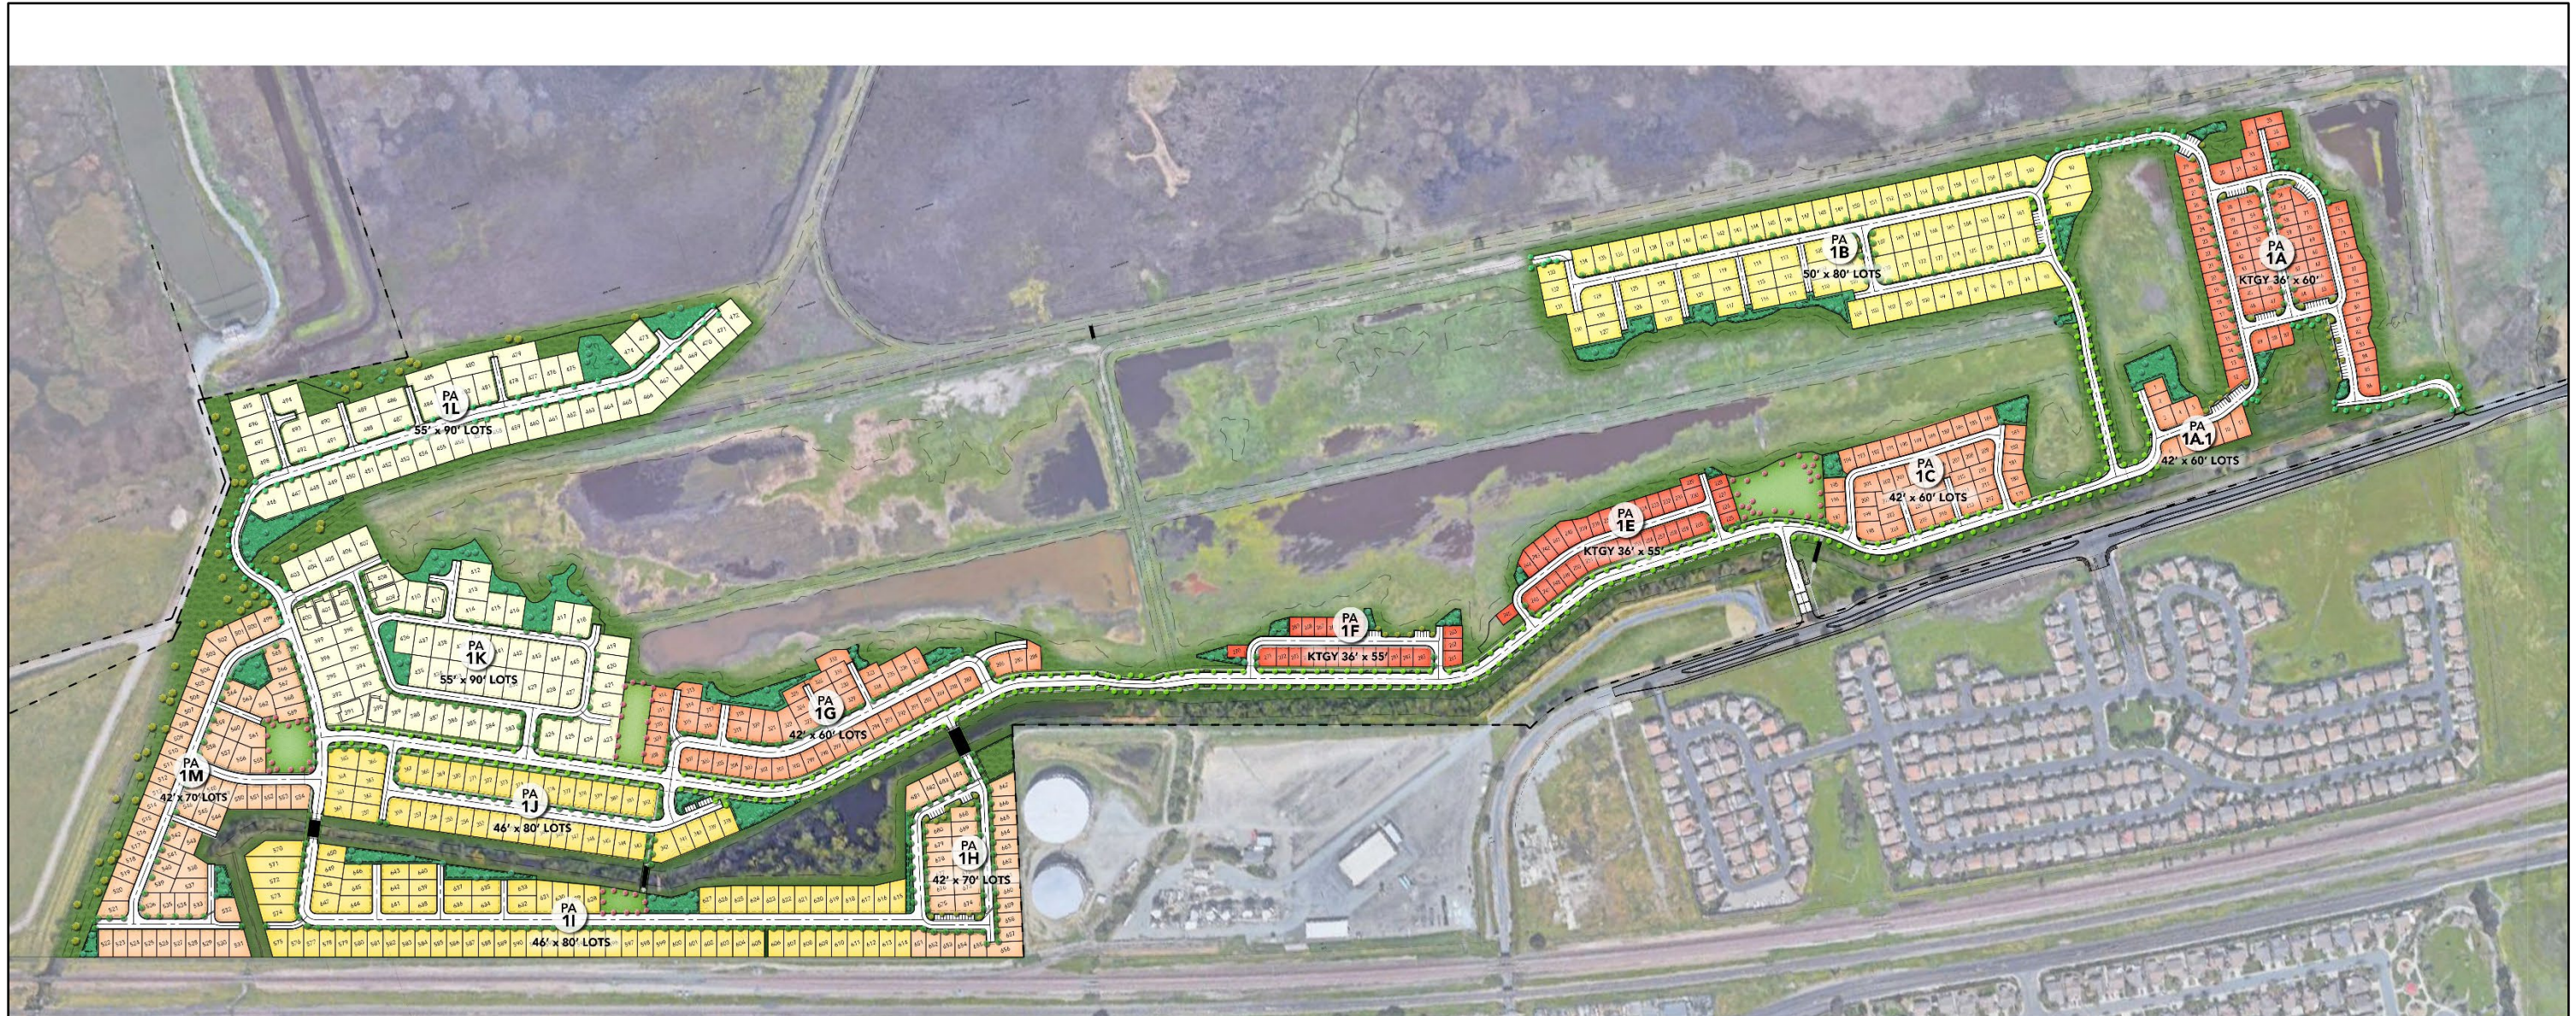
PA 1L
55' x 90' LOTS

PA 1B
50' x 80' LOTS

PA 1A
KTGY 36' x 60'

PA 1A.1
42' x 60' LOTS

PA 1C
42' x 60' LOTS

PA 1E
KTGY 36' x 55'

PA 1F
KTGY 36' x 55'

PA 1K
55' x 90' LOTS

PA 1G
42' x 60' LOTS

PA 1M
42' x 70' LOTS

PA 1J
46' x 80' LOTS

PA 1H
42' x 70' LOTS

PA 1I
46' x 80' LOTS